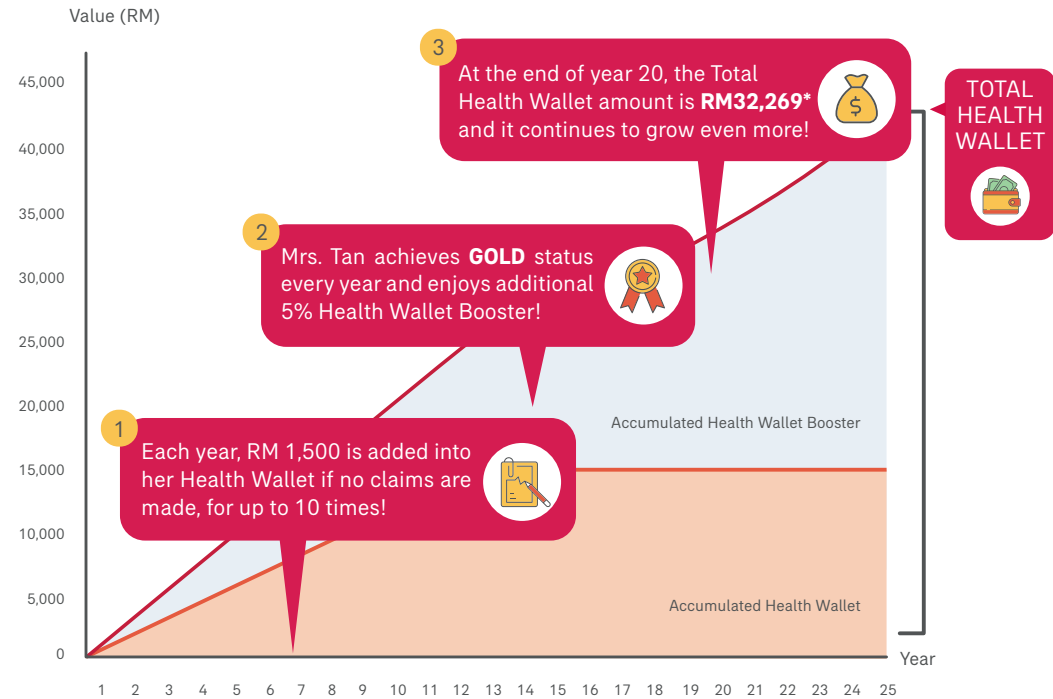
Value (RM)

45,000
40,000
35,000
30,000
25,000
20,000
15,000
10,000
5,000
0

3
At the end of year 20, the Total Health Wallet amount is **RM32,269*** and it continues to grow even more!

TOTAL HEALTH WALLET

2
Mrs. Tan achieves **GOLD** status every year and enjoys additional 5% Health Wallet Booster!

Accumulated Health Wallet Booster

1
Each year, RM 1,500 is added into her Health Wallet if no claims are made, for up to 10 times!

Accumulated Health Wallet

Year

1 2 3 4 5 6 7 8 9 10 11 12 13 14 15 16 17 18 19 20 21 22 23 24 25